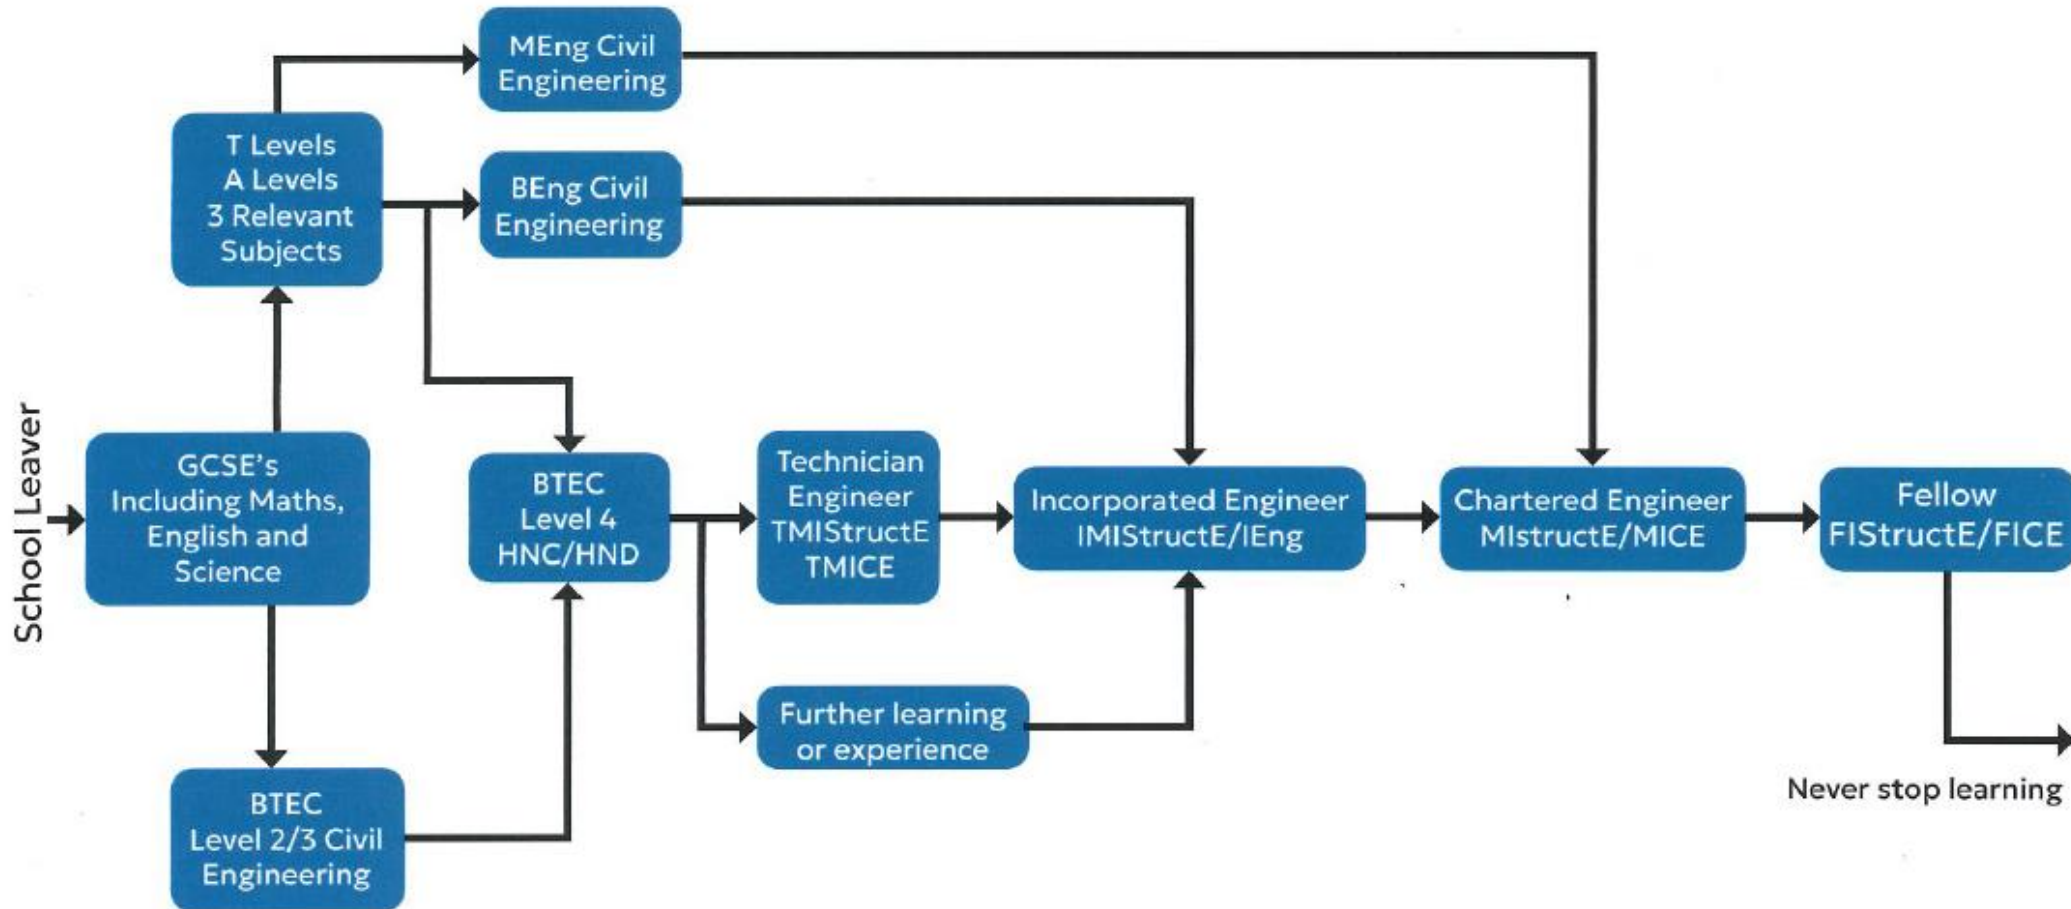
School Leaver

GCSE's Including Maths, English and Science

T Levels
A Levels
3 Relevant Subjects

MEng Civil Engineering

BEng Civil Engineering

BTEC Level 2/3 Civil Engineering

BTEC Level 4 HNC/HND

Technician Engineer TMIStructE TMICE

Further learning or experience

Incorporated Engineer IMIStructE/IEng

Chartered Engineer MIstructE/MICE

Fellow FIStructE/FICE

Never stop learning